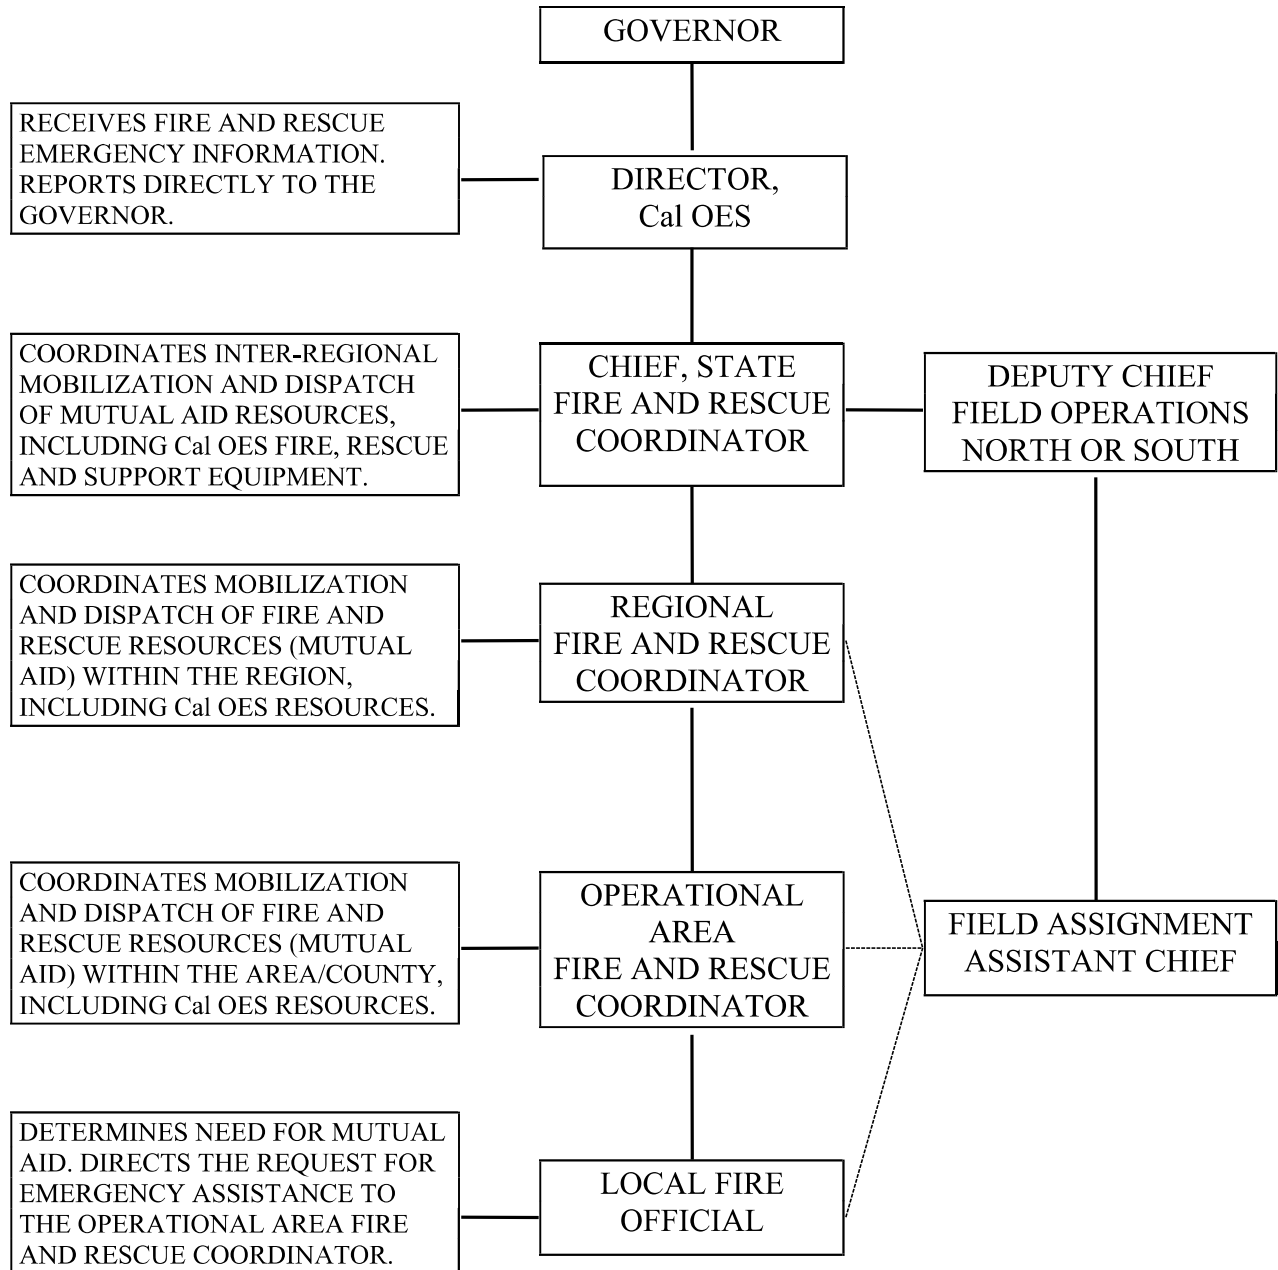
GOVERNOR

RECEIVES FIRE AND RESCUE EMERGENCY INFORMATION. REPORTS DIRECTLY TO THE GOVERNOR.

DIRECTOR, Cal OES

COORDINATES INTER-REGIONAL MOBILIZATION AND DISPATCH OF MUTUAL AID RESOURCES, INCLUDING Cal OES FIRE, RESCUE AND SUPPORT EQUIPMENT.

CHIEF, STATE FIRE AND RESCUE COORDINATOR

DEPUTY CHIEF FIELD OPERATIONS NORTH OR SOUTH

COORDINATES MOBILIZATION AND DISPATCH OF FIRE AND RESCUE RESOURCES (MUTUAL AID) WITHIN THE REGION, INCLUDING Cal OES RESOURCES.

REGIONAL FIRE AND RESCUE COORDINATOR

COORDINATES MOBILIZATION AND DISPATCH OF FIRE AND RESCUE RESOURCES (MUTUAL AID) WITHIN THE AREA/COUNTY, INCLUDING Cal OES RESOURCES.

OPERATIONAL AREA FIRE AND RESCUE COORDINATOR

FIELD ASSIGNMENT ASSISTANT CHIEF

DETERMINES NEED FOR MUTUAL AID. DIRECTS THE REQUEST FOR EMERGENCY ASSISTANCE TO THE OPERATIONAL AREA FIRE AND RESCUE COORDINATOR.

LOCAL FIRE OFFICIAL